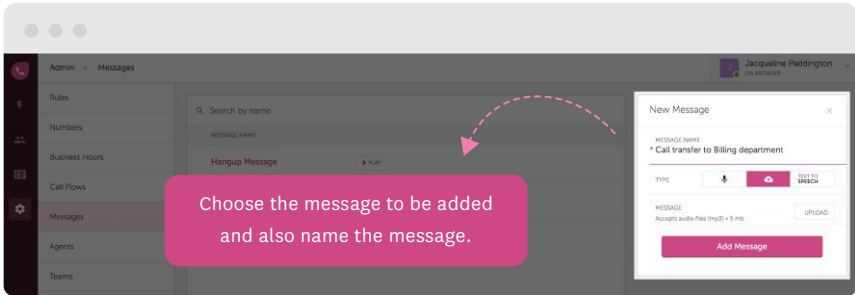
Admin > Messages

Jacqueline Paddington
ON BROWSER

Rules
Numbers
Business Hours
Call Flows
Messages
Agents
Teams

Search by name

MESSAGE NAME

Hangup Message
PLAY

Choose the message to be added and also name the message.

New Message ×

MESSAGE NAME
* Call transfer to Billing department

TYPE
TEXT TO SPEECH

MESSAGE
Accepts audio files (mp3) < 5 mb
UPLOAD

Add Message